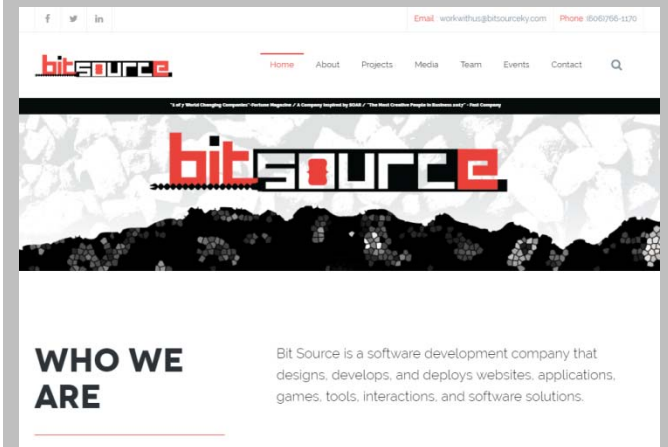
f in

Email workwithus@bitsourceky.com Phone (606)766-1170

bitsource

Home About Projects Media Team Events Contact

"1 of 7 World Changing Companies" Fortune Magazine / A Company Inspired by SOAR / "The Most Creative People in Business 2017" - Fast Company

bitsource

WHO WE ARE

Bit Source is a software development company that designs, develops, and deploys websites, applications, games, tools, interactions, and software solutions.